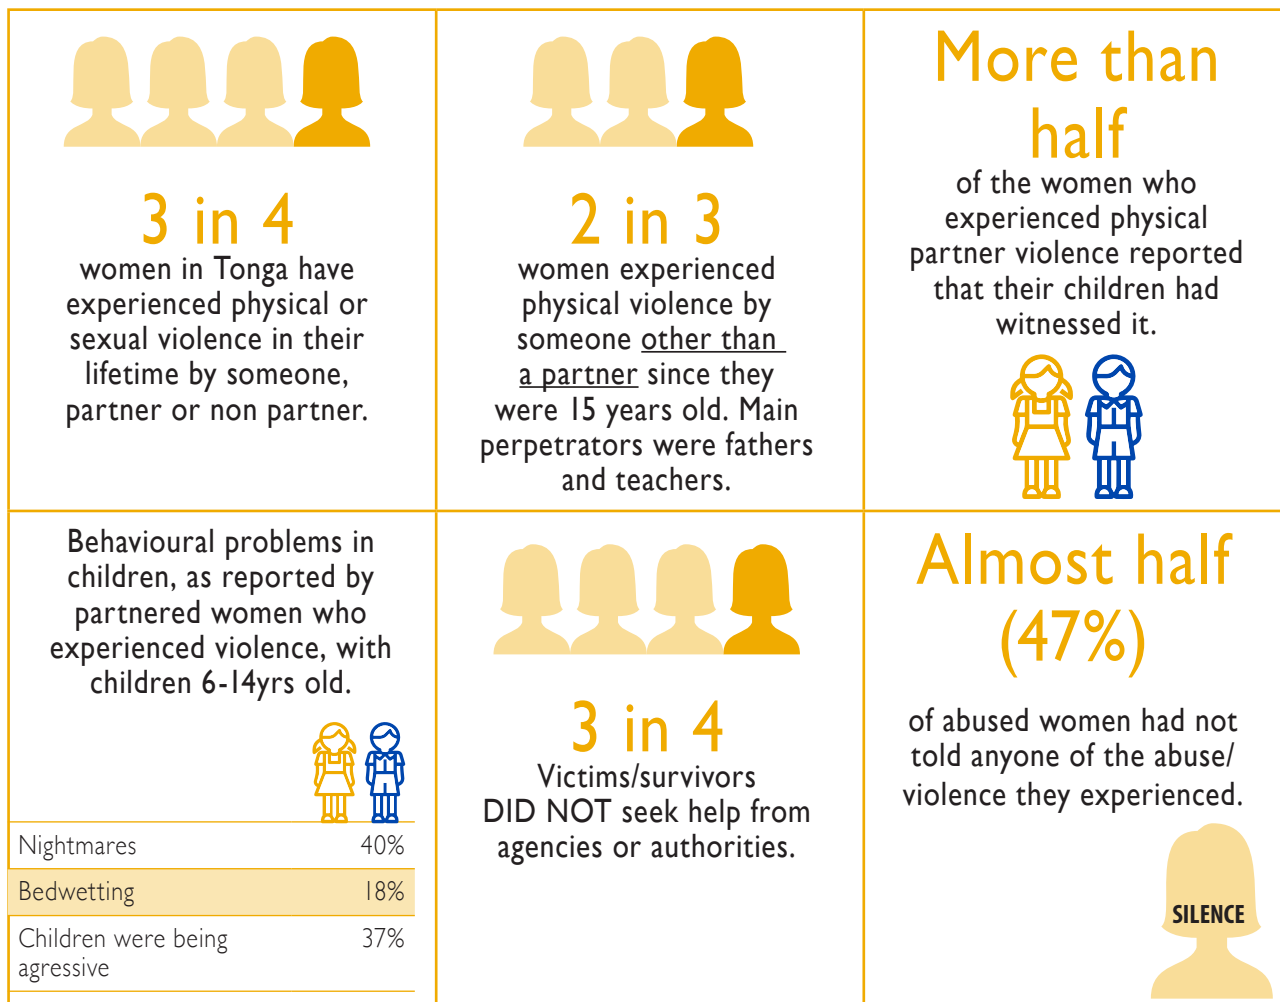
3 in 4
women in Tonga have experienced physical or sexual violence in their lifetime by someone, partner or non partner.

2 in 3
women experienced physical violence by someone other than a partner since they were 15 years old. Main perpetrators were fathers and teachers.

More than half
of the women who experienced physical partner violence reported that their children had witnessed it.

Behavioural problems in children, as reported by partnered women who experienced violence, with children 6-14yrs old.

| | |
|---|---|
| Nightmares | 40% |
| Bedwetting | 18% |
| Children were being agressive | 37% |

3 in 4
Victims/survivors DID NOT seek help from agencies or authorities.

Almost half (47%)
of abused women had not told anyone of the abuse/ violence they experienced.

SILENCE